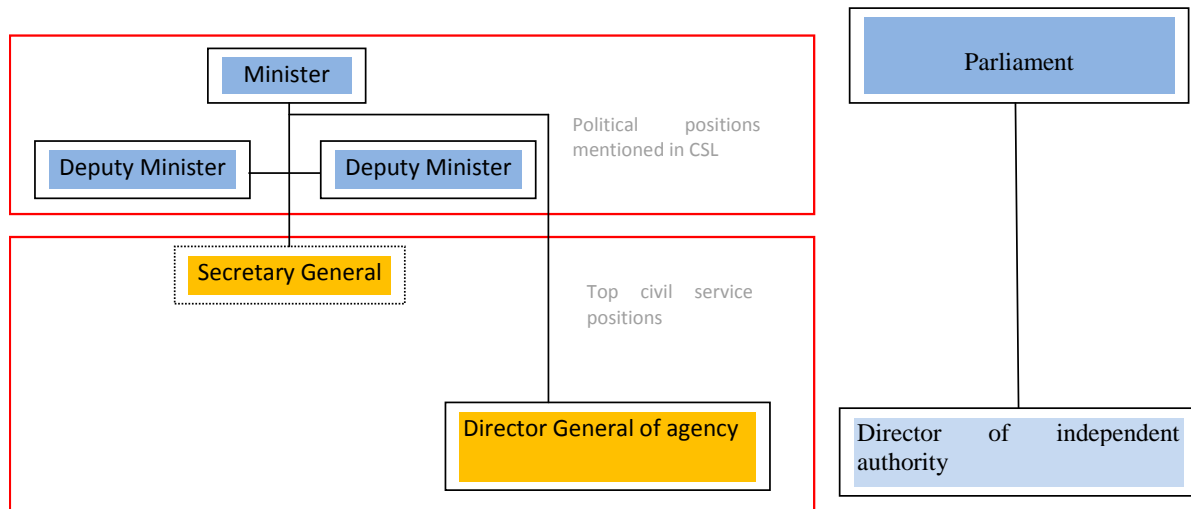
Minister

Deputy Minister

Deputy Minister

Political positions mentioned in CSL

Secretary General

Top civil service positions

Director General of agency

Parliament

Director of independent authority